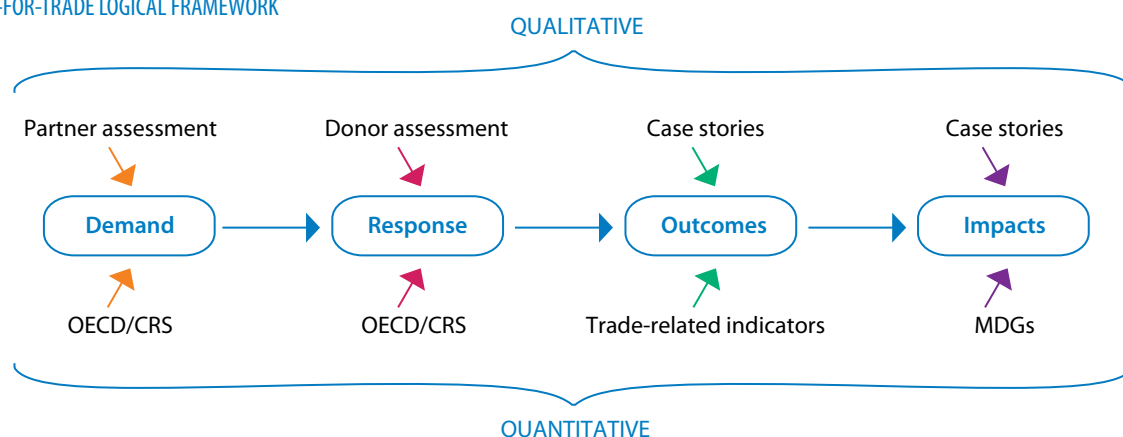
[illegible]-FOR-TRADE LOGICAL FRAMEWORK

QUALITATIVE

Partner assessment

Donor assessment

Case stories

Case stories

Demand

Response

Outcomes

Impacts

OECD/CRS

OECD/CRS

Trade-related indicators

MDGs

QUANTITATIVE